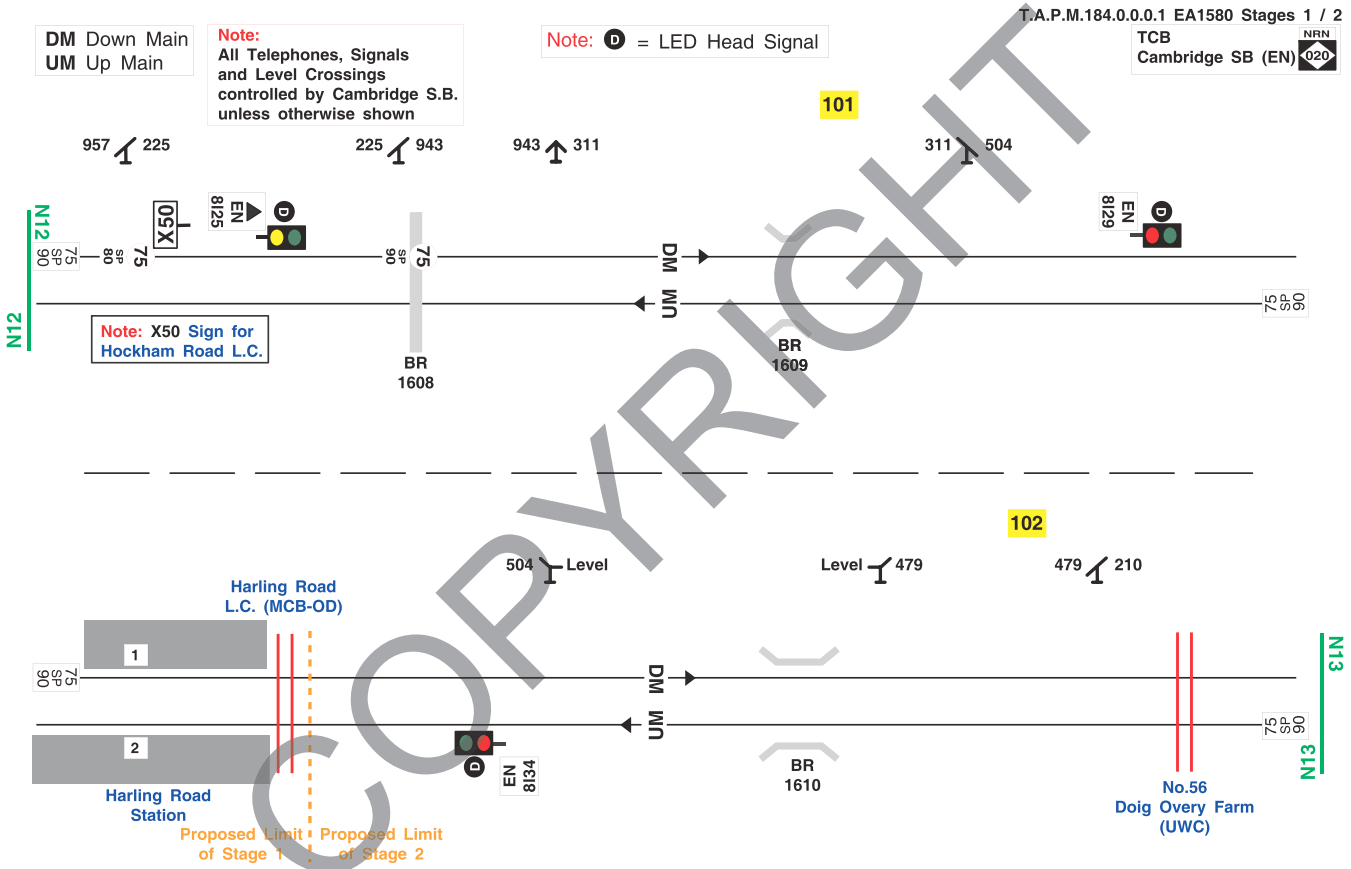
DM Down Main
UM Up Main

Note:
All Telephones, Signals and Level Crossings controlled by Cambridge S.B. unless otherwise shown

Note: D = LED Head Signal

T.A.P.M.184.0.0.0.1 EA1580 Stages 1 / 2

TCB
Cambridge SB (EN)
NRN
020

101

957 225
225 943
943 311
311 504

N12
75 SP 90
SP 80
75
X50
EN 8I25
D
SP 90
75
DM
EN 8I29
D
UM
75 SP 90

Note: X50 Sign for Hockham Road L.C.

BR 1608

BR 1609

COPYRIGHT

102

504 Level
Level 479
479 210

Harling Road L.C. (MCB-OD)

1
2
75 SP 90
DM
UM
D
EN 8I34
BR 1610
75 SP 90
N13

Harling Road Station

Proposed Limit of Stage 1

Proposed Limit of Stage 2

No.56 Doig Overy Farm (UWC)